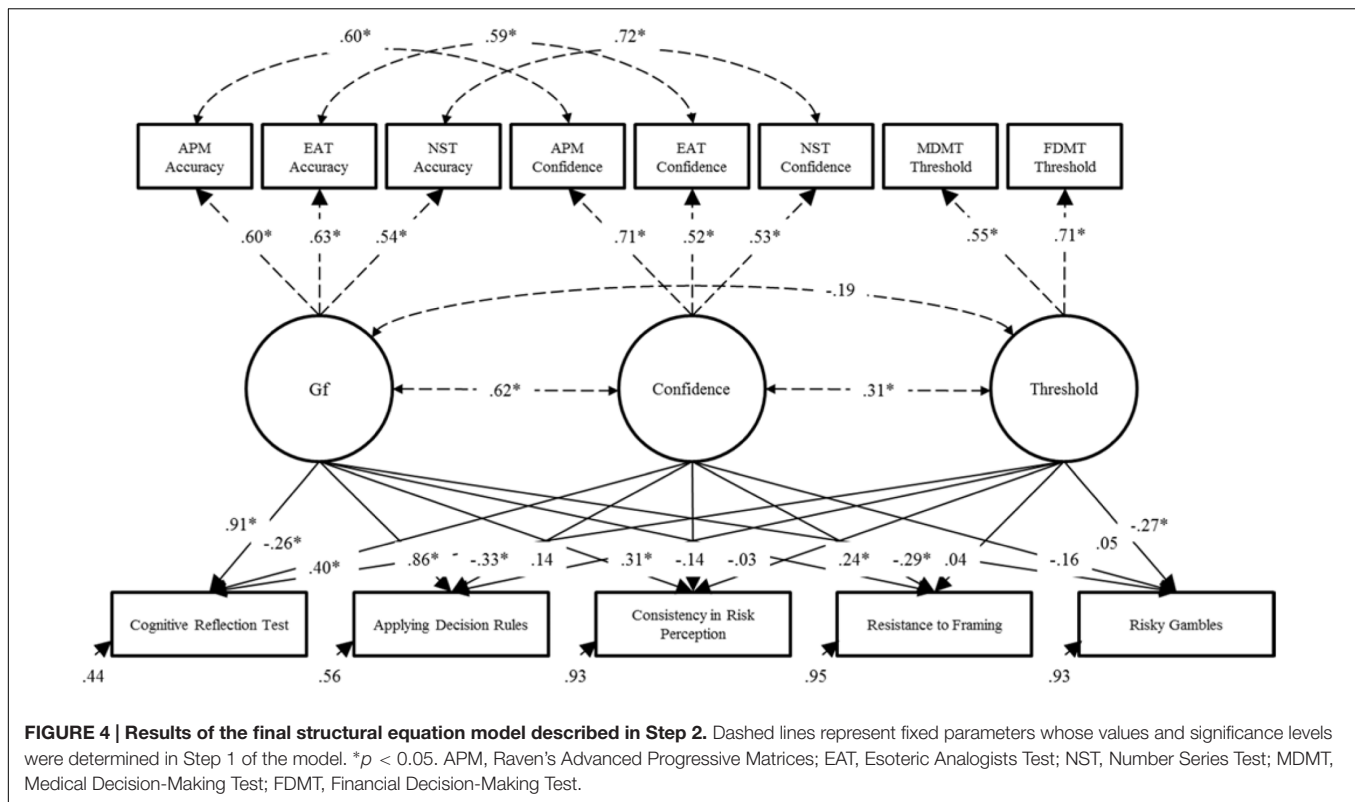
.60* .59* .72*

APM Accuracy

EAT Accuracy

NST Accuracy

APM Confidence

EAT Confidence

NST Confidence

MDMT Threshold

FDMT Threshold

.60* .63* .54*

.71* .52* .53*

.55* .71*

-.19

Gf

.62*

Confidence

.31*

Threshold

.91* -.26* .40* .86* -.33* .14 .31* -.14 -.03 .24* -.29* .04 -.16 .05 -.27*

Cognitive Reflection Test

Applying Decision Rules

Consistency in Risk Perception

Resistance to Framing

Risky Gambles

.44 .56 .93 .95 .93

**FIGURE 4 | Results of the final structural equation model described in Step 2.** Dashed lines represent fixed parameters whose values and significance levels were determined in Step 1 of the model. *$p < 0.05$. APM, Raven's Advanced Progressive Matrices; EAT, Esoteric Analogists Test; NST, Number Series Test; MDMT, Medical Decision-Making Test; FDMT, Financial Decision-Making Test.